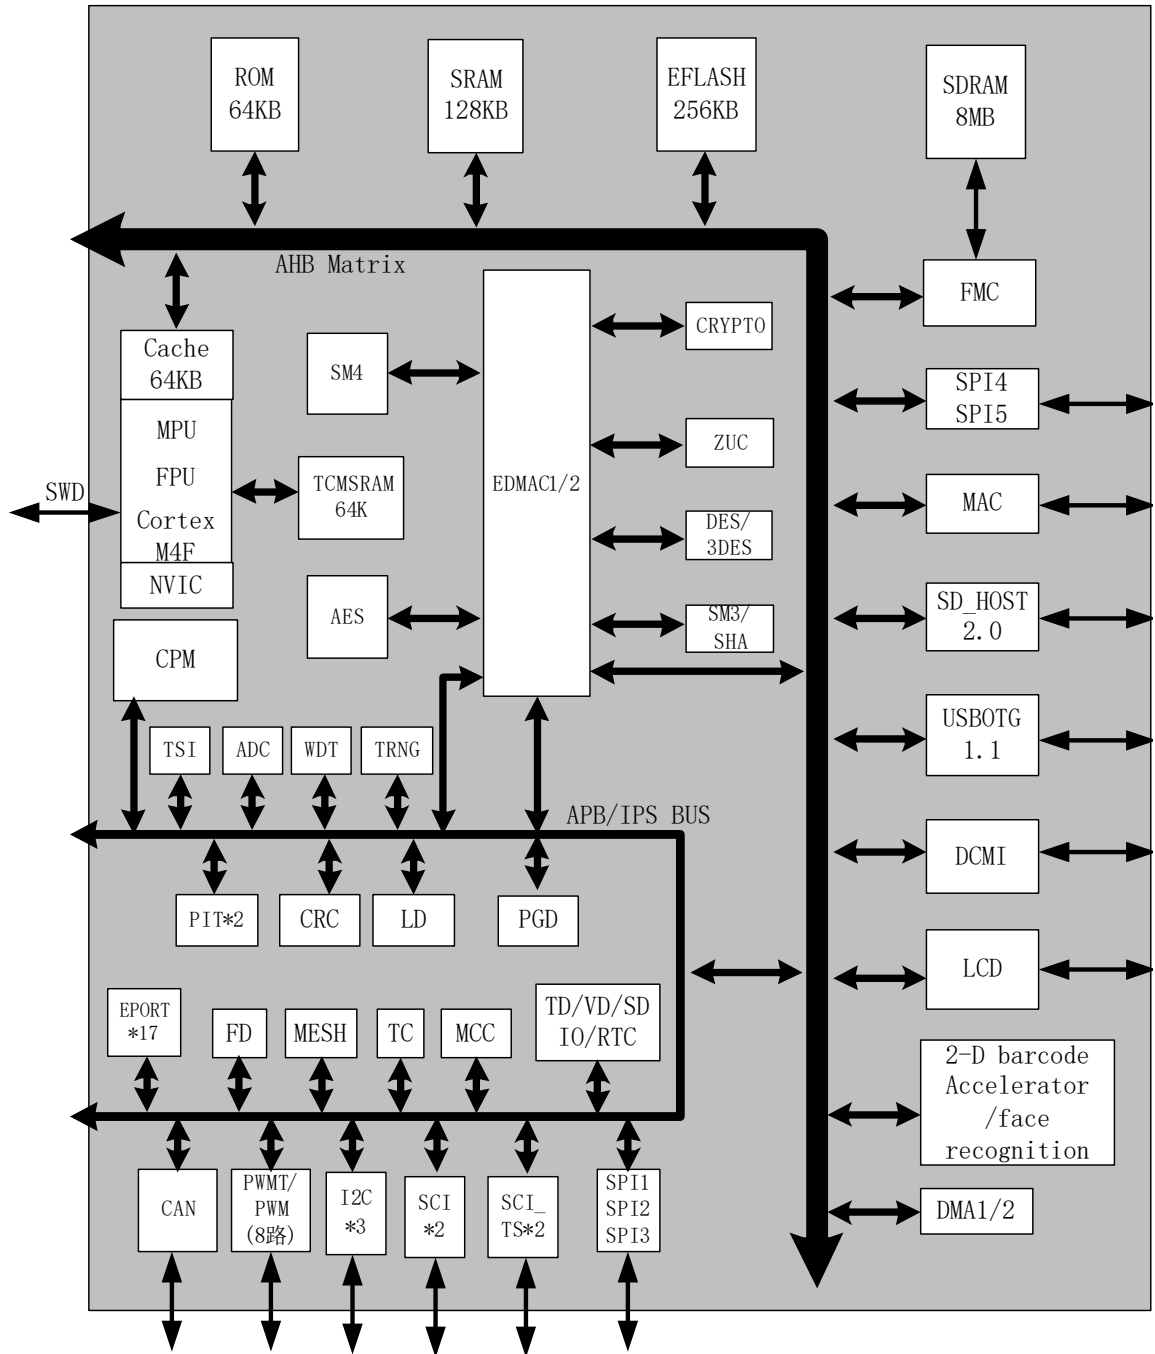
ROM
64KB

SRAM
128KB

EFLASH
256KB

SDRAM
8MB

AHB Matrix

FMC

Cache
64KB

MPU

FPU

Cortex
M4F

NVIC

SWD

SM4

TCMSRAM
64K

AES

EDMAC1/2

CRYPTO

ZUC

DES/
3DES

SM3/
SHA

SPI4
SPI5

MAC

SD_HOST
2.0

USBOTG
1.1

DCMI

LCD

2-D barcode
Accelerator
/face
recognition

DMA1/2

CPM

TSI

ADC

WDT

TRNG

APB/IPS BUS

PIT*2

CRC

LD

PGD

EPORT
*17

FD

MESH

TC

MCC

TD/VD/SD
IO/RTC

CAN

PWMT/
PWM
(8路)

I2C
*3

SCI
*2

SCI_
TS*2

SPI1
SPI2
SPI3